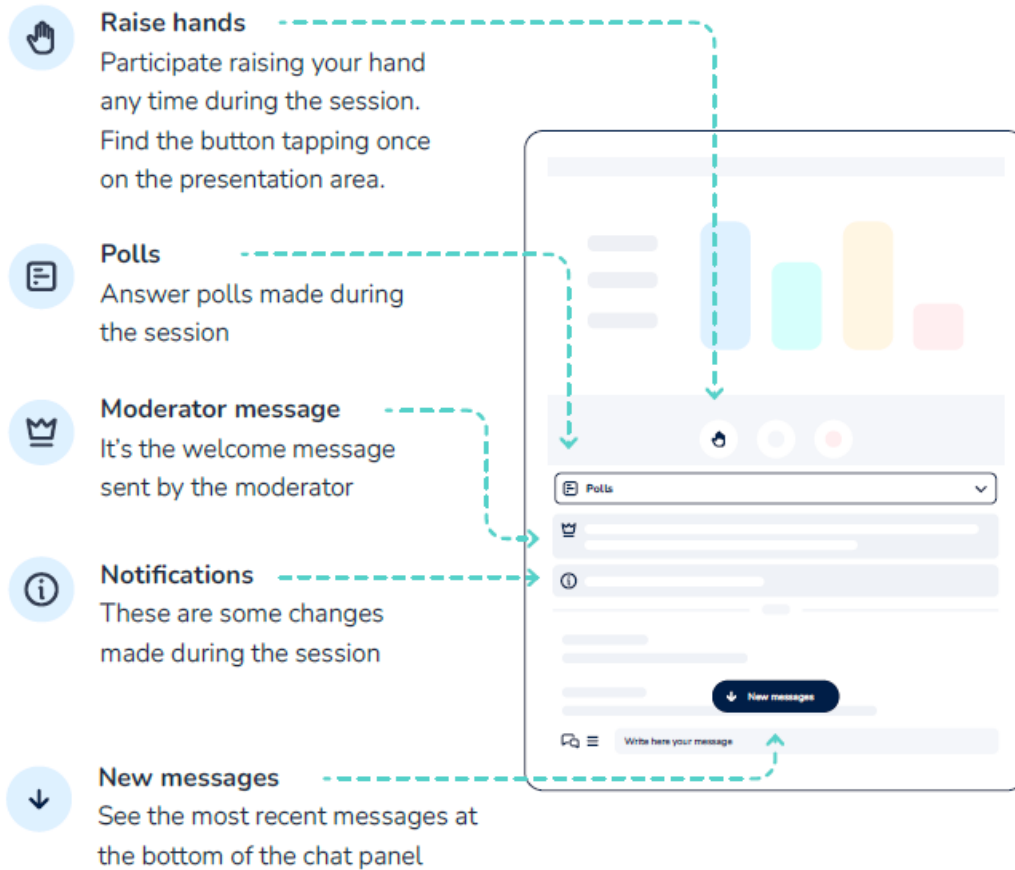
Raise hands
Participate raising your hand any time during the session. Find the button tapping once on the presentation area.

Polls
Answer polls made during the session

Moderator message
It's the welcome message sent by the moderator

Notifications
These are some changes made during the session

New messages
See the most recent messages at the bottom of the chat panel

Polls

New messages

Write here your message